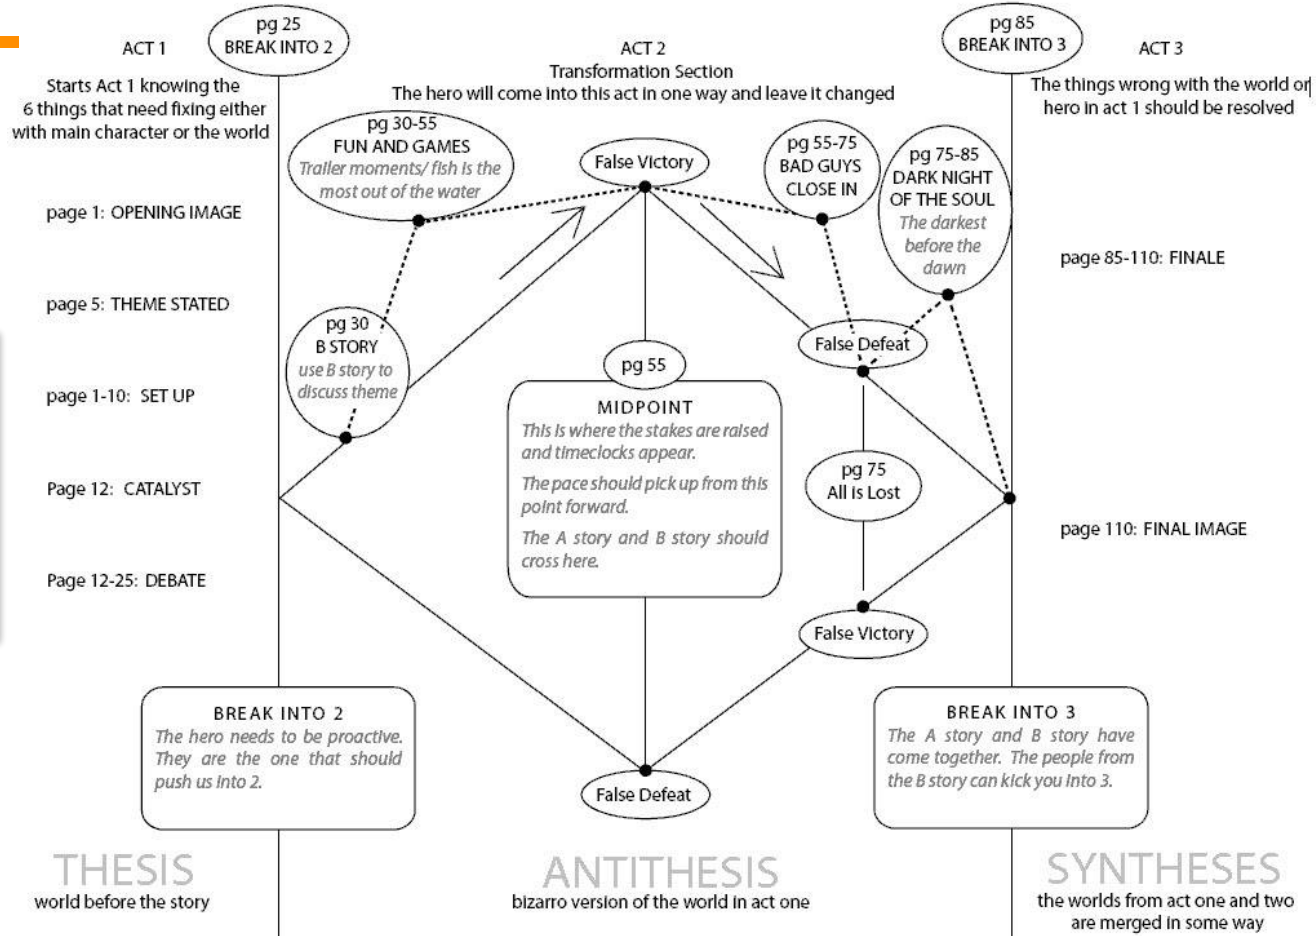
ACT 1

pg 25
BREAK INTO 2

ACT 2
Transformation Section
The hero will come into this act in one way and leave it changed

pg 85
BREAK INTO 3

ACT 3

Starts Act 1 knowing the 6 things that need fixing either with main character or the world

The things wrong with the world or hero in act 1 should be resolved

pg 30-55
FUN AND GAMES
Trailer moments/ fish is the most out of the water

False Victory

pg 55-75
BAD GUYS CLOSE IN

pg 75-85
DARK NIGHT OF THE SOUL
The darkest before the dawn

page 1: OPENING IMAGE

page 5: THEME STATED

page 1-10: SET UP

Page 12: CATALYST

Page 12-25: DEBATE

page 85-110: FINALE

page 110: FINAL IMAGE

pg 30
B STORY
use B story to discuss theme

pg 55

MIDPOINT
This is where the stakes are raised and timeclocks appear.
The pace should pick up from this point forward.
The A story and B story should cross here.

False Defeat

pg 75
All is Lost

False Victory

BREAK INTO 2
The hero needs to be proactive. They are the one that should push us into 2.

False Defeat

BREAK INTO 3
The A story and B story have come together. The people from the B story can kick you into 3.

THESIS
world before the story

ANTITHESIS
bizarro version of the world in act one

SYNTHESES
the worlds from act one and two are merged in some way